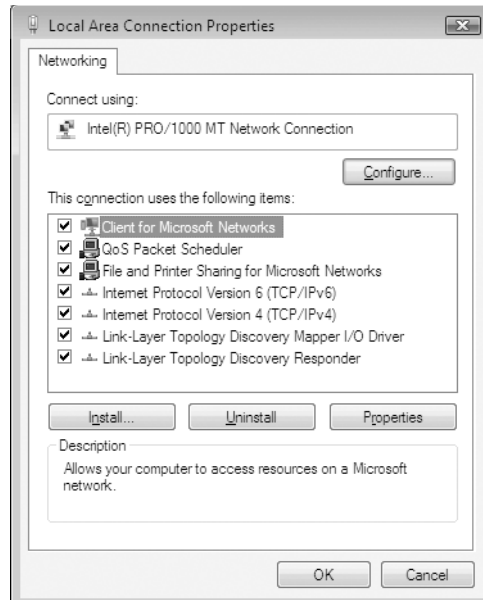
Local Area Connection Properties

Networking

Connect using:

Intel(R) PRO/1000 MT Network Connection

Configure...

This connection uses the following items:

Client for Microsoft Networks
QoS Packet Scheduler
File and Printer Sharing for Microsoft Networks
Internet Protocol Version 6 (TCP/IPv6)
Internet Protocol Version 4 (TCP/IPv4)
Link-Layer Topology Discovery Mapper I/O Driver
Link-Layer Topology Discovery Responder

Install...
Uninstall
Properties

Description
Allows your computer to access resources on a Microsoft network.

OK
Cancel